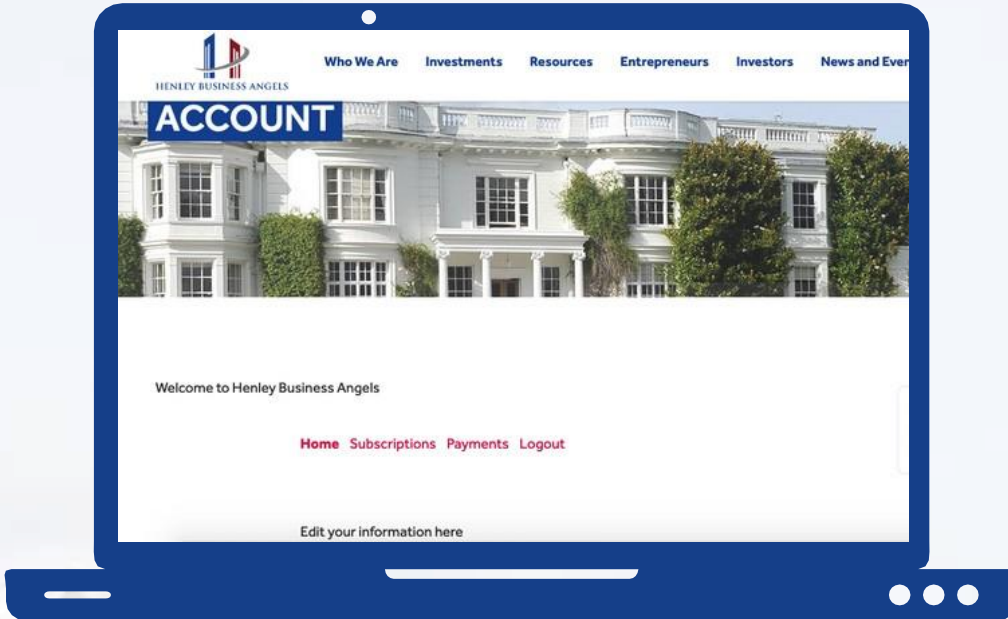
HENLEY BUSINESS ANGELS

Who We Are Investments Resources Entrepreneurs Investors News and Eve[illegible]

ACCOUNT

Welcome to Henley Business Angels

Home Subscriptions Payments Logout

Edit your information here